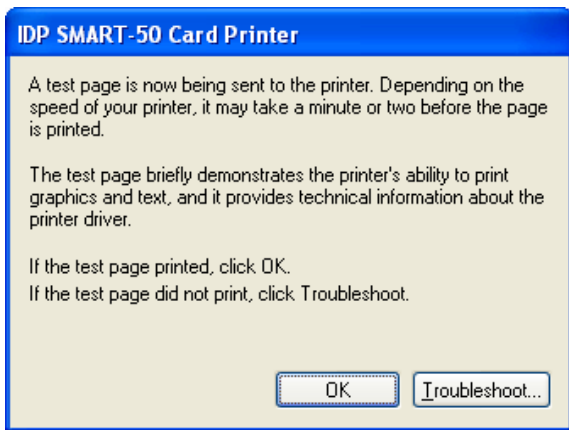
IDP SMART-50 Card Printer

A test page is now being sent to the printer. Depending on the speed of your printer, it may take a minute or two before the page is printed.

The test page briefly demonstrates the printer's ability to print graphics and text, and it provides technical information about the printer driver.

If the test page printed, click OK.
If the test page did not print, click Troubleshoot.

OK
Troubleshoot...